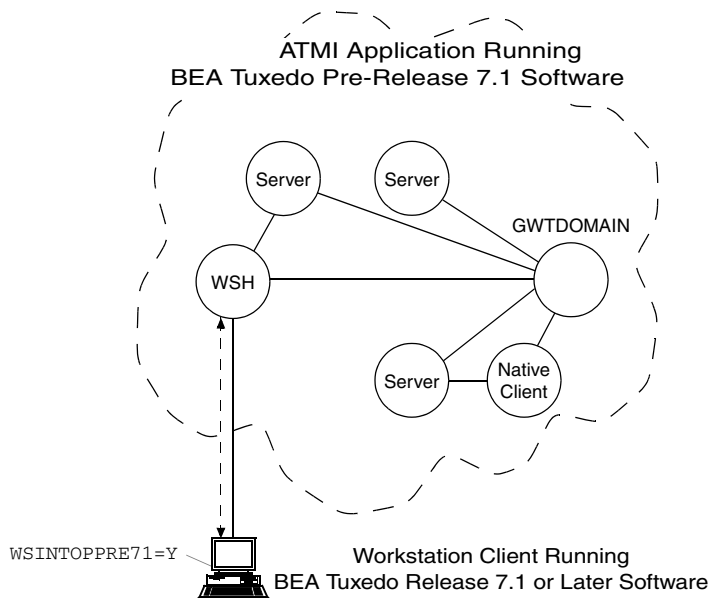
ATMI Application Running
BEA Tuxedo Pre-Release 7.1 Software

Server

Server

GWTDOMAIN

WSH

Server

Native Client

WSINTOPPRE71=Y

Workstation Client Running
BEA Tuxedo Release 7.1 or Later Software